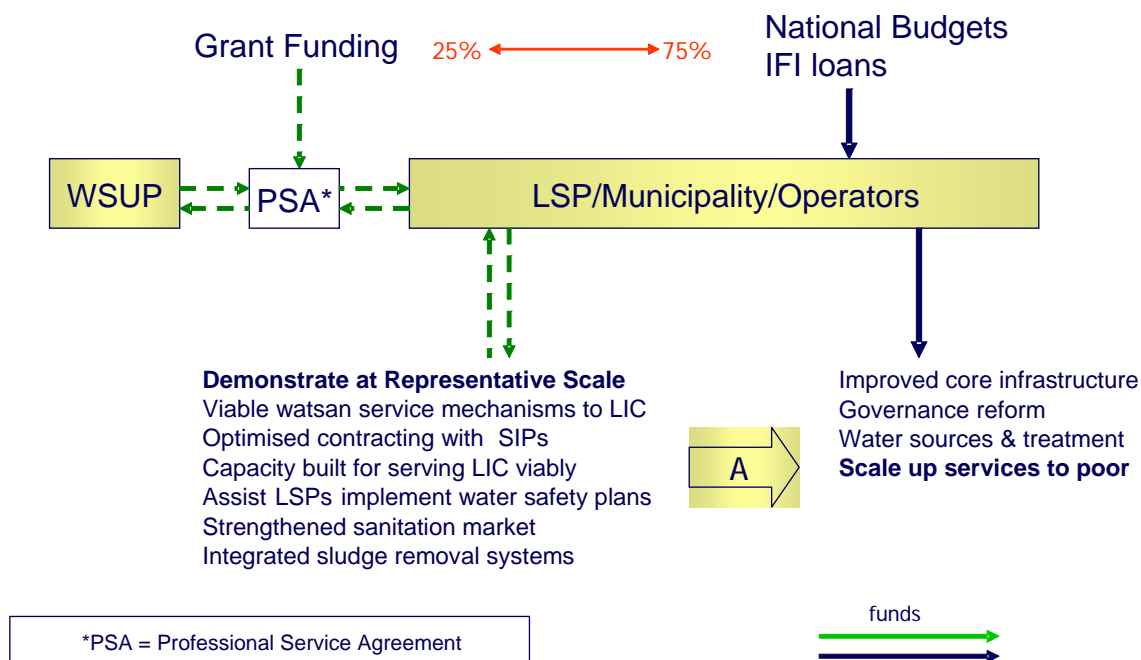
Grant Funding

25% 75%

National Budgets
IFI loans

WSUP

PSA*

LSP/Municipality/Operators

**Demonstrate at Representative Scale**
Viable watsan service mechanisms to LIC
Optimised contracting with SIPs
Capacity built for serving LIC viably
Assist LSPs implement water safety plans
Strengthened sanitation market
Integrated sludge removal systems

A

Improved core infrastructure
Governance reform
Water sources & treatment
**Scale up services to poor**

*PSA = Professional Service Agreement

funds